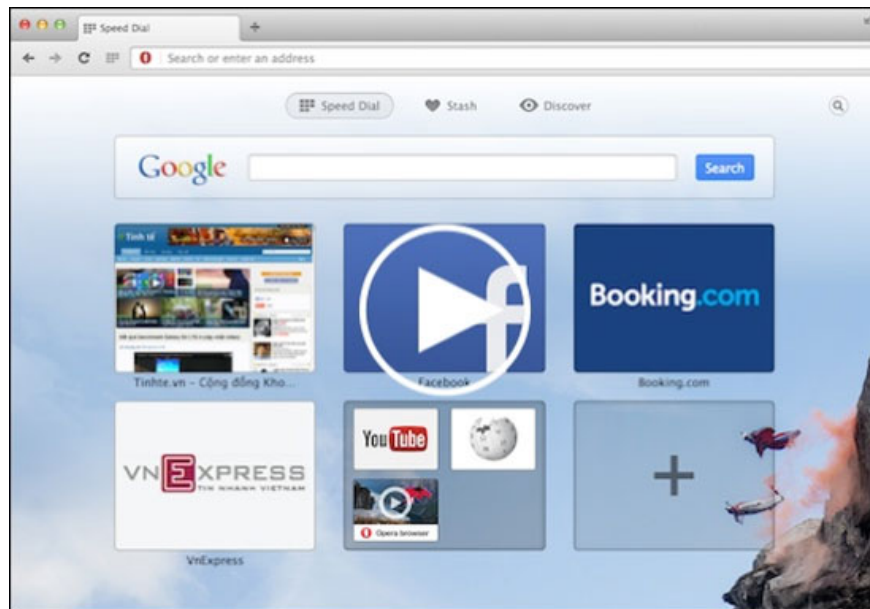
Speed Dial
+
Search or enter an address
Speed Dial
Stash
Discover
Google
Search
Tinh tế
Tinhte.vn - Cộng đồng Kho...
Facebook
Booking.com
Booking.com
VNEXPRESS
TIN NHANH VIỆT NAM
VnExpress
YouTube
Opera browser
+